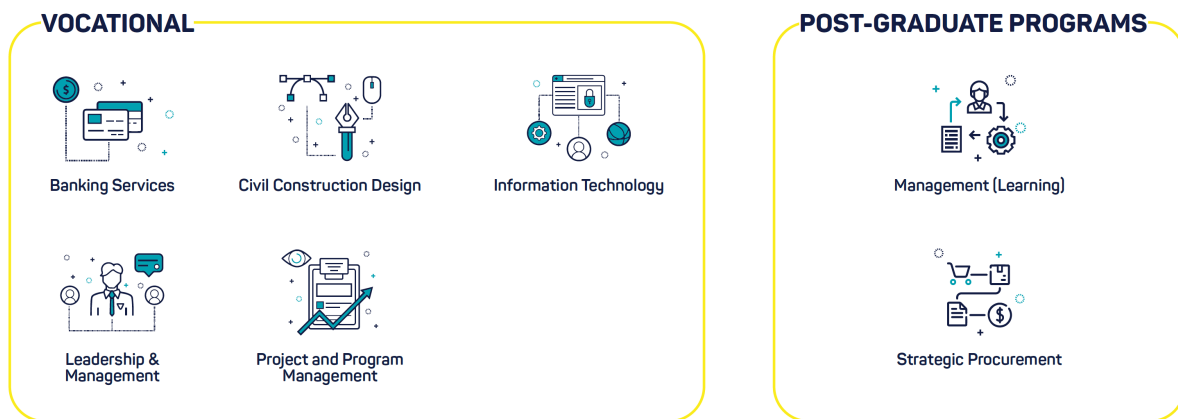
VOCATIONAL

Banking Services

Civil Construction Design

Information Technology

Leadership & Management

Project and Program Management

POST-GRADUATE PROGRAMS

Management (Learning)

Strategic Procurement